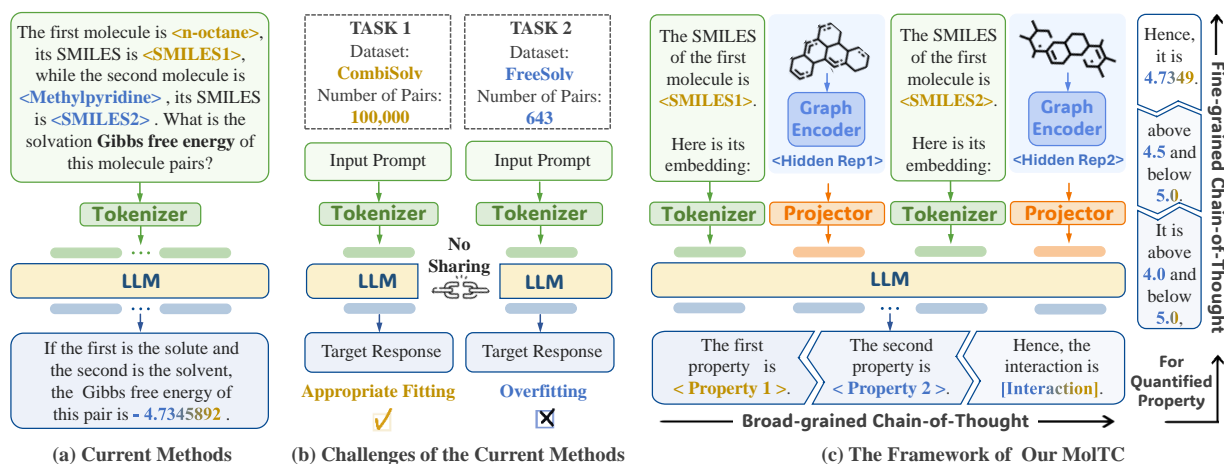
The first molecule is <n-octane>, its SMILES is <SMILES1>, while the second molecule is <Methylpyridine> , its SMILES is <SMILES2> . What is the solvation Gibbs free energy of this molecule pairs?

Tokenizer

LLM

If the first is the solute and the second is the solvent, the Gibbs free energy of this pair is - 4.7345892 .

(a) Current Methods

TASK 1
Dataset:
CombiSolv
Number of Pairs:
100,000

TASK 2
Dataset:
FreeSolv
Number of Pairs:
643

Input Prompt

Input Prompt

Tokenizer

Tokenizer

No Sharing

LLM

LLM

Target Response

Target Response

Appropriate Fitting

Overfitting

(b) Challenges of the Current Methods

The SMILES of the first molecule is <SMILES1>.

Here is its embedding:

Graph Encoder

<Hidden Rep1>

The SMILES of the first molecule is <SMILES2>.

Here is its embedding:

Graph Encoder

<Hidden Rep2>

Tokenizer

Projector

Tokenizer

Projector

LLM

The first property is < Property 1 >.

The second property is < Property 2 >.

Hence, the interaction is [Interaction].

Broad-grained Chain-of-Thought

Hence, it is 4.7349.

above 4.5 and below 5.0.

It is above 4.0 and below 5.0,

Fine-grained Chain-of-Thought

For Quantified Property

(c) The Framework of Our MolTC